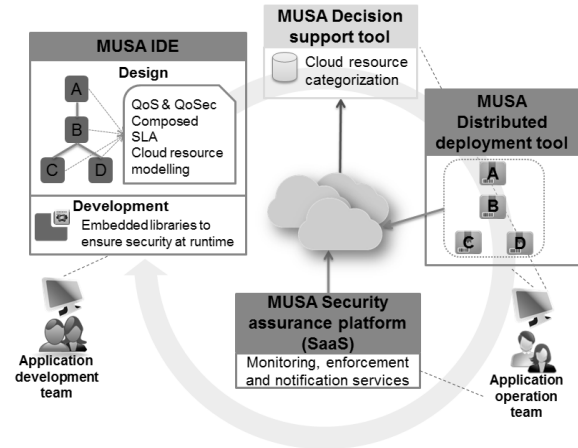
MUSA Decision support tool

Cloud resource categorization

MUSA IDE

Design

A

B

C

D

QoS & QoSec Composed SLA Cloud resource modelling

Development

Embedded libraries to ensure security at runtime

MUSA Distributed deployment tool

A

B

C

D

MUSA Security assurance platform (SaaS)

Monitoring, enforcement and notification services

Application development team

Application operation team